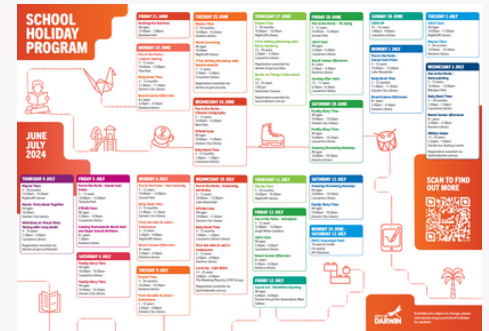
SCHOOL HOLIDAY PROGRAM

JUNE JULY 2024

FRIDAY 21 JUNE

MONDAY 24 JUNE

TUESDAY 25 JUNE

WEDNESDAY 26 JUNE

THURSDAY 27 JUNE

FRIDAY 28 JUNE

SATURDAY 29 JUNE

SUNDAY 30 JUNE

MONDAY 1 JULY

TUESDAY 2 JULY

WEDNESDAY 3 JULY

THURSDAY 4 JULY

FRIDAY 5 JULY

SATURDAY 6 JULY

MONDAY 8 JULY

TUESDAY 9 JULY

WEDNESDAY 10 JULY

THURSDAY 11 JULY

FRIDAY 12 JULY

SATURDAY 13 JULY

SUNDAY 14 JULY

SCAN TO FIND OUT MORE

CITY OF DARWIN